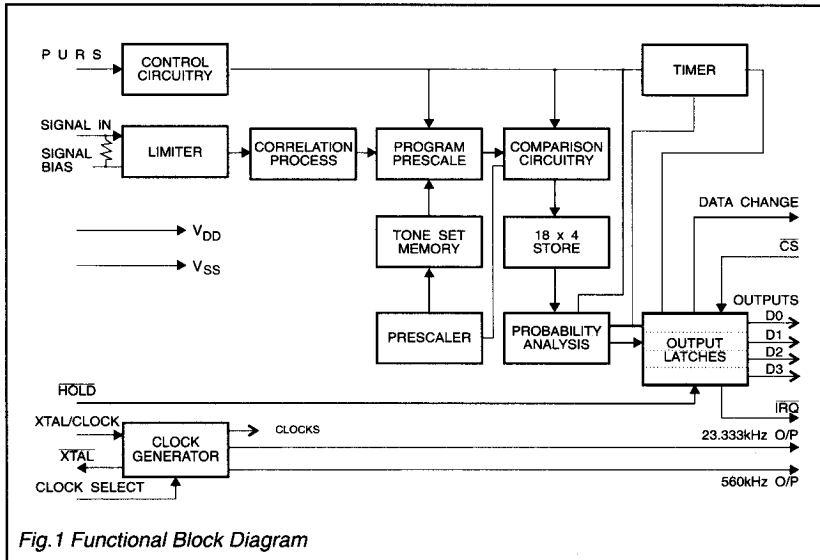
P U R S
CONTROL CIRCUITRY
TIMER
SIGNAL IN
SIGNAL BIAS
LIMITER
CORRELATION PROCESS
PROGRAM PRESCALE
COMPARISON CIRCUITRY
DATA CHANGE
$\overline{CS}$
$V_{DD}$
TONE SET MEMORY
18 x 4 STORE
$V_{SS}$
OUTPUTS
D0
PRESCALER
PROBABILITY ANALYSIS
OUTPUT LATCHES
D1
D2
D3
$\overline{HOLD}$
$\overline{IRQ}$
XTAL/CLOCK
CLOCKS
CLOCK GENERATOR
23.333kHz O/P
$\overline{XTAL}$
CLOCK SELECT
560kHz O/P
Fig.1 Functional Block Diagram